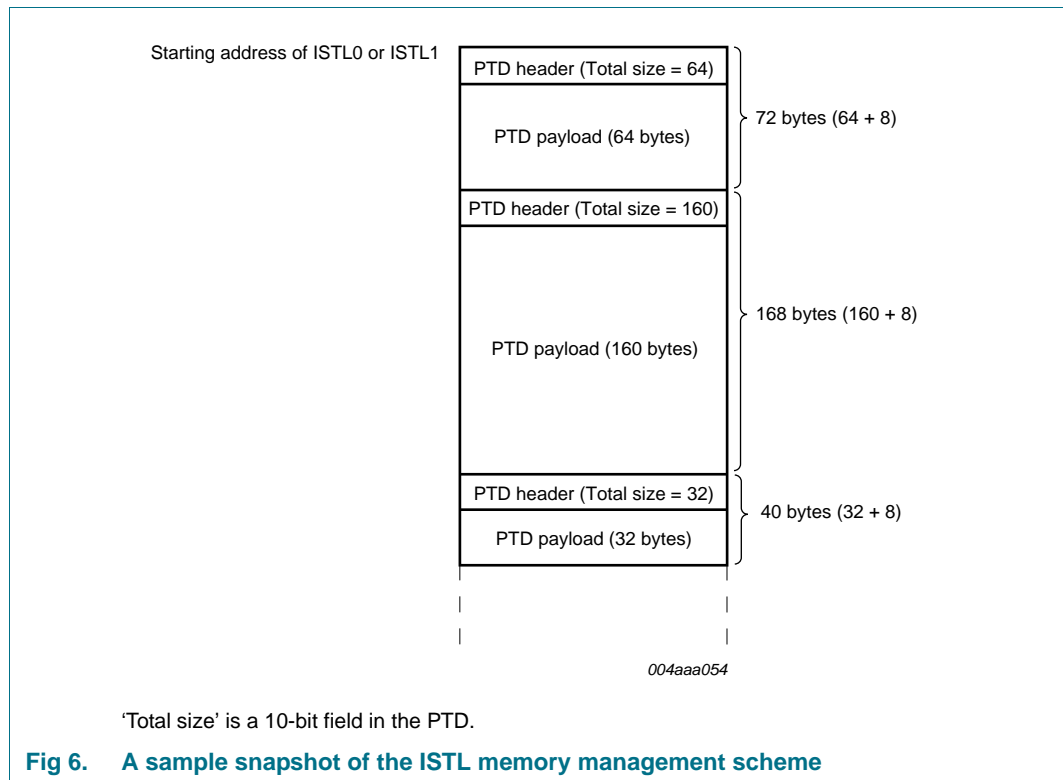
Starting address of ISTL0 or ISTL1

PTD header (Total size = 64)

PTD payload (64 bytes)

72 bytes (64 + 8)

PTD header (Total size = 160)

PTD payload (160 bytes)

168 bytes (160 + 8)

PTD header (Total size = 32)

PTD payload (32 bytes)

40 bytes (32 + 8)

004aaa054

‘Total size’ is a 10-bit field in the PTD.

Fig 6. A sample snapshot of the ISTL memory management scheme